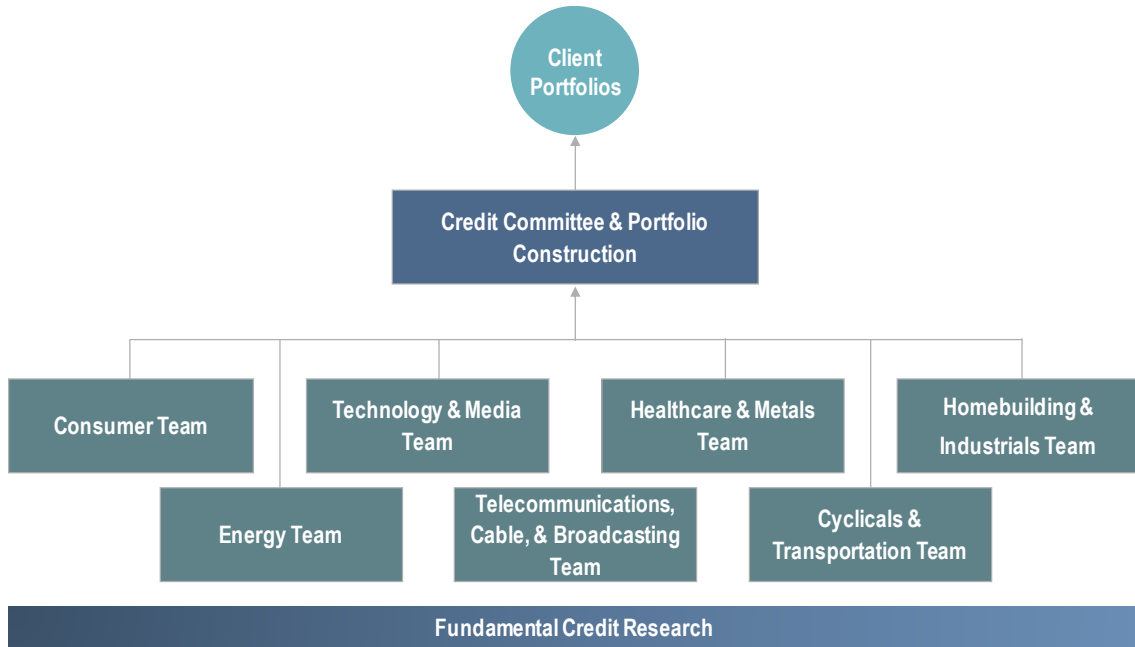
Client Portfolios

Credit Committee & Portfolio Construction

Consumer Team

Technology & Media Team

Healthcare & Metals Team

Homebuilding & Industrials Team

Energy Team

Telecommunications, Cable, & Broadcasting Team

Cyclicals & Transportation Team

Fundamental Credit Research